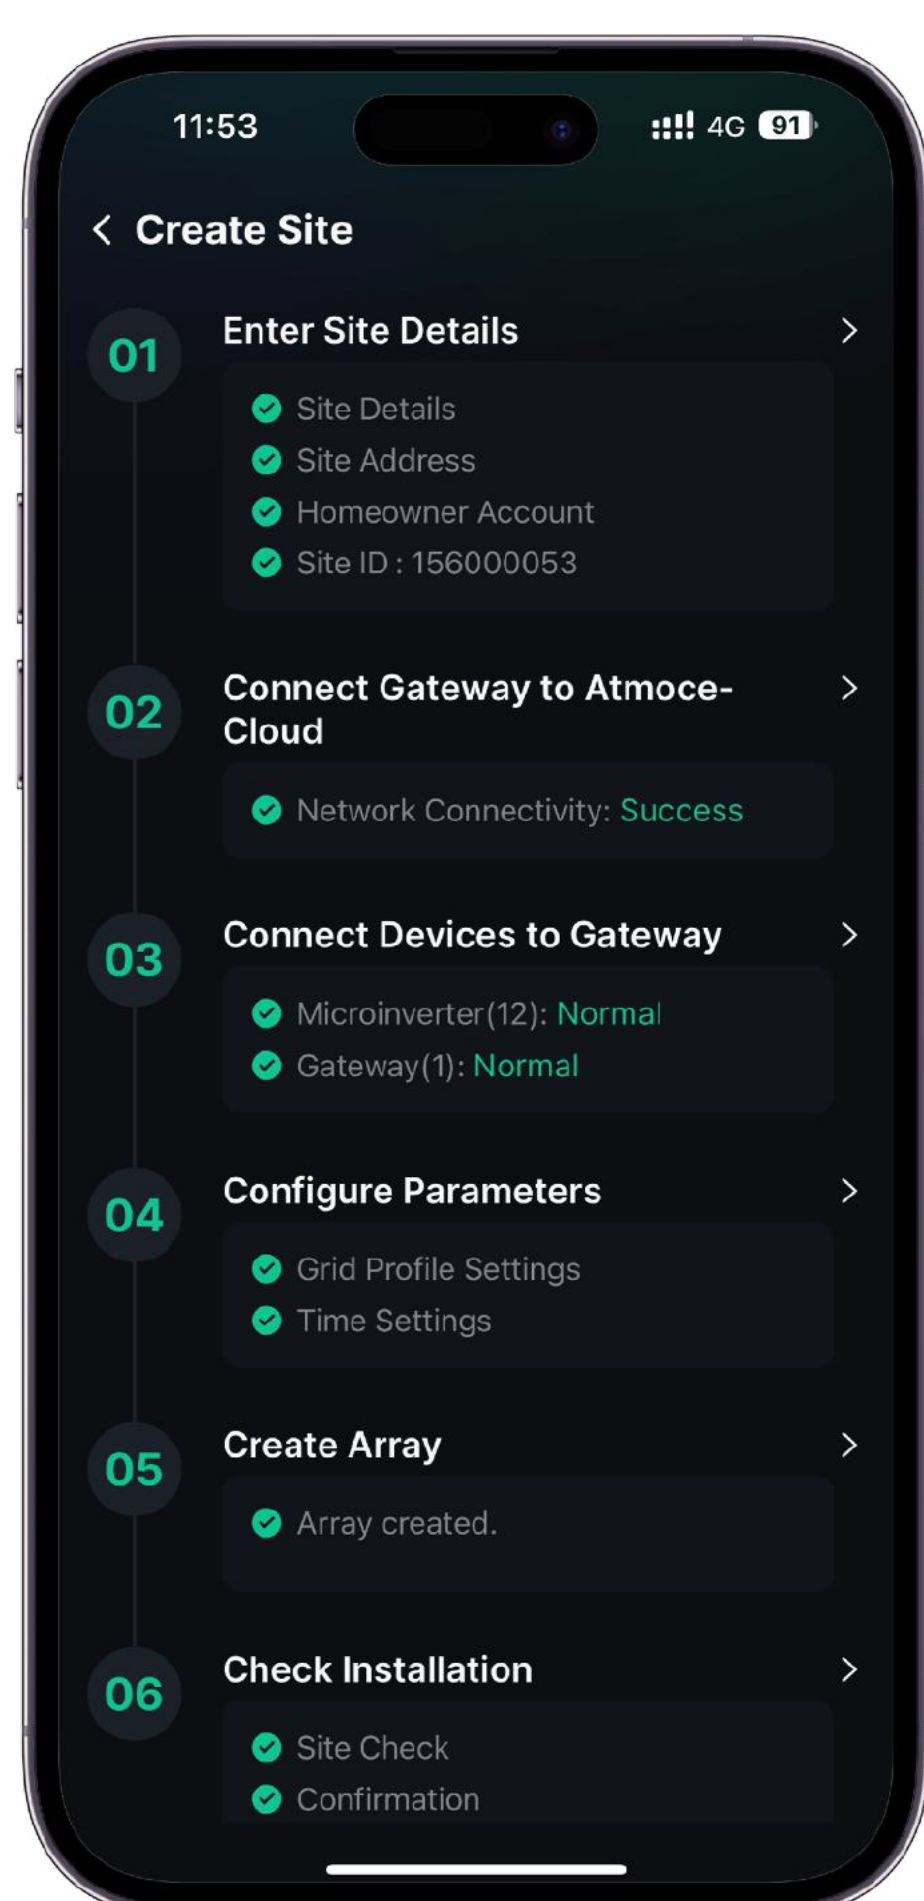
11:53 4G 91

Create Site

01 Enter Site Details

Site Details
Site Address
Homeowner Account
Site ID : 156000053

02 Connect Gateway to Atmoce-Cloud

Network Connectivity: Success

03 Connect Devices to Gateway

Microinverter(12): Normal
Gateway(1): Normal

04 Configure Parameters

Grid Profile Settings
Time Settings

05 Create Array

Array created.

06 Check Installation

Site Check
Confirmation